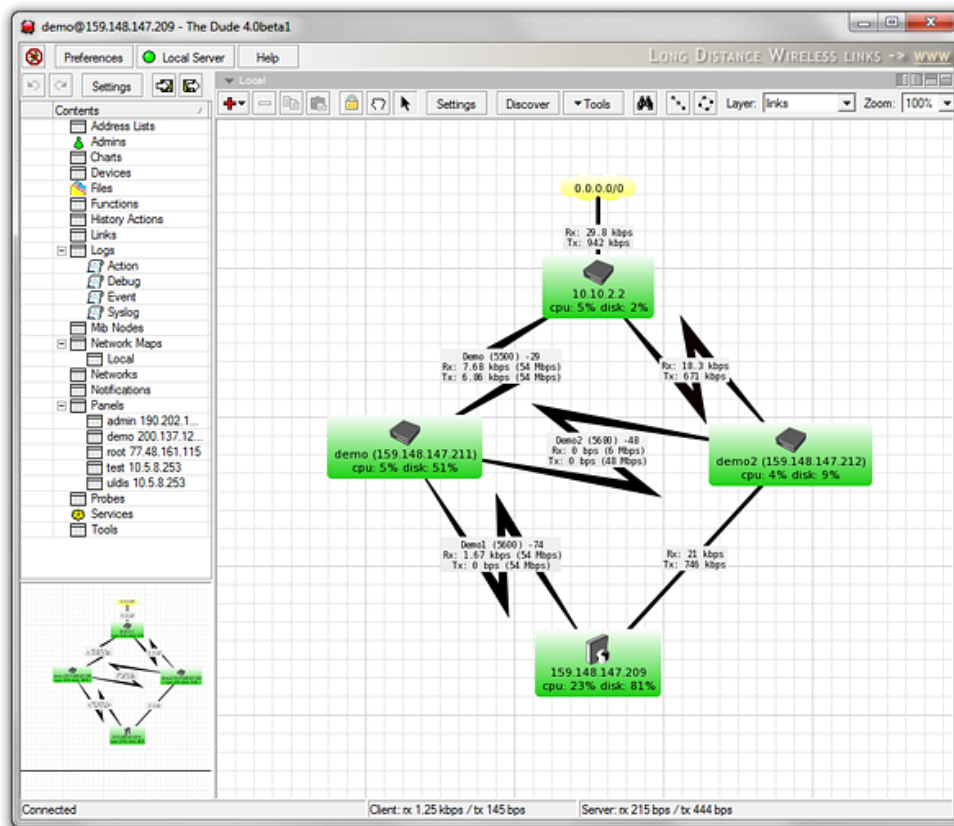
demo@159.148.147.209 - The Dude 4.0beta1

Preferences
Local Server
Help
Long Distance Wireless links -> www

Settings

Local

Settings
Discover
Tools
Layer: links
Zoom: 100%

Contents
Address Lists
Admins
Charts
Devices
Files
Functions
History Actions
Links
Logs
Action
Debug
Event
Syslog
Mib Nodes
Network Maps
Local
Networks
Notifications
Panels
admin 190.202.1...
demo 200.137.12...
root 77.48.161.115
test 10.5.8.253
uldis 10.5.8.253
Probes
Services
Tools

0.0.0.0/0

Rx: 29.8 kbps
Tx: 942 kbps

10.10.2.2
cpu: 5% disk: 2%

Demo (5500) -29
Rx: 7.68 kbps (54 Mbps)
Tx: 6.86 kbps (54 Mbps)

Rx: 18.3 kbps
Tx: 671 kbps

demo (159.148.147.211)
cpu: 5% disk: 51%

Demo2 (5680) -48
Rx: 0 bps (6 Mbps)
Tx: 0 bps (48 Mbps)

demo2 (159.148.147.212)
cpu: 4% disk: 9%

Demo1 (5600) -74
Rx: 1.67 kbps (54 Mbps)
Tx: 0 bps (54 Mbps)

Rx: 21 kbps
Tx: 746 kbps

159.148.147.209
cpu: 23% disk: 81%

Connected
Client: rx 1.25 kbps / tx 145 bps
Server: rx 215 bps / tx 444 bps